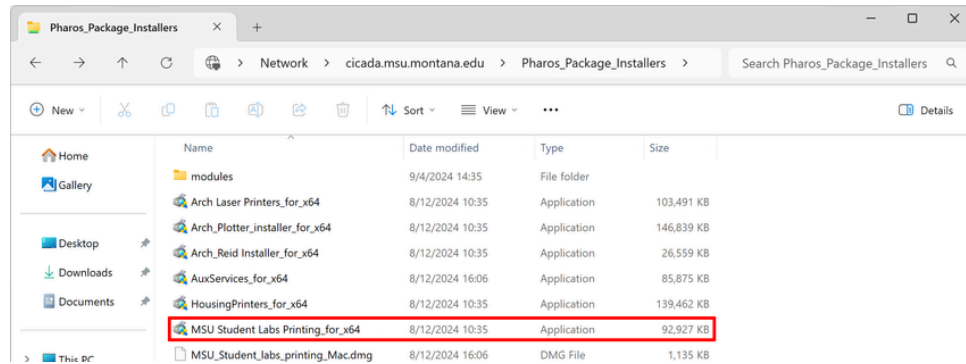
Pharos_Package_Installers × +

Network > cicada.msu.montana.edu > Pharos_Package_Installers >

Search Pharos_Package_Installers

New Sort View ••• Details

Home
Gallery
Desktop
Downloads
Documents
This PC

| Name | Date modified | Type | Size |
|---|---|---|---|
| modules | 9/4/2024 14:35 | File folder | |
| Arch Laser Printers_for_x64 | 8/12/2024 10:35 | Application | 103,491 KB |
| Arch_Plotter_installer_for_x64 | 8/12/2024 10:35 | Application | 146,839 KB |
| Arch_Reid Installer_for_x64 | 8/12/2024 10:35 | Application | 26,559 KB |
| AuxServices_for_x64 | 8/12/2024 16:06 | Application | 85,875 KB |
| HousingPrinters_for_x64 | 8/12/2024 10:35 | Application | 139,462 KB |
| MSU Student Labs Printing_for_x64 | 8/12/2024 10:35 | Application | 92,927 KB |
| MSU_Student_labs_printing_Mac.dmg | 8/12/2024 16:06 | DMG File | 1,135 KB |